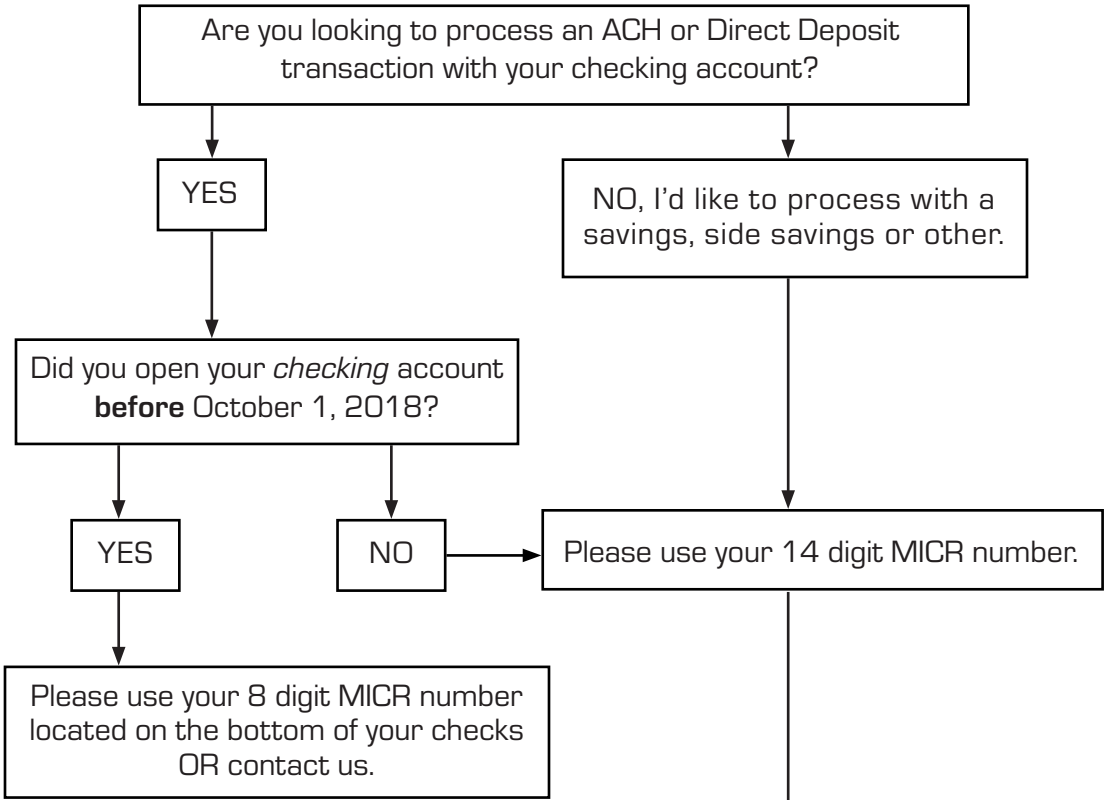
Are you looking to process an ACH or Direct Deposit transaction with your checking account?

YES

NO, I'd like to process with a savings, side savings or other.

Did you open your *checking* account **before** October 1, 2018?

YES

NO

Please use your 14 digit MICR number.

Please use your 8 digit MICR number located on the bottom of your checks OR contact us.